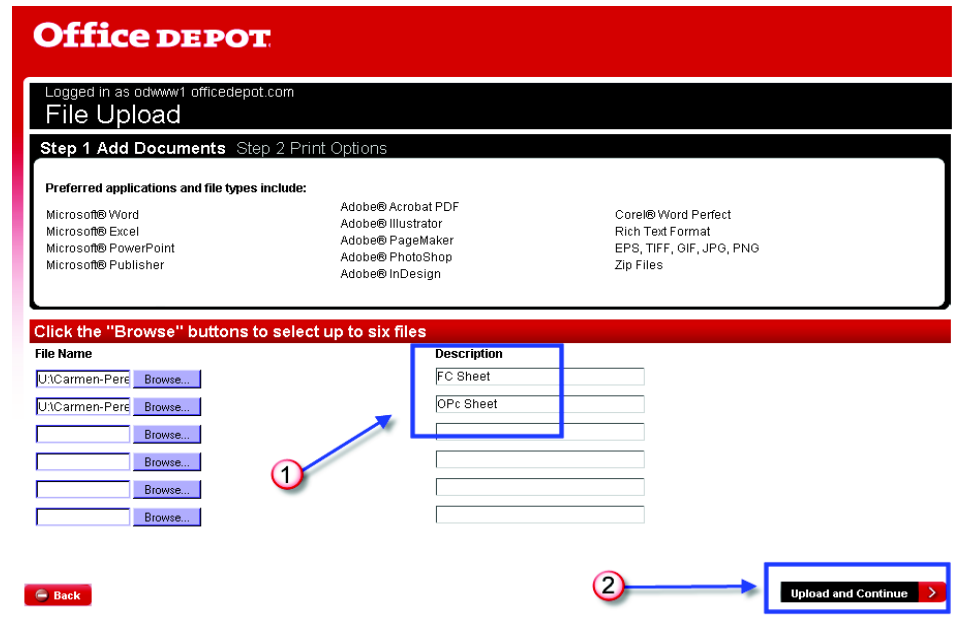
Office DEPOT

Logged in as odwww1 officedepot.com
File Upload

Step 1 Add Documents Step 2 Print Options

Preferred applications and file types include:

Microsoft® Word
Microsoft® Excel
Microsoft® PowerPoint
Microsoft® Publisher

Adobe® Acrobat PDF
Adobe® Illustrator
Adobe® PageMaker
Adobe® PhotoShop
Adobe® InDesign

Corel® Word Perfect
Rich Text Format
EPS, TIFF, GIF, JPG, PNG
Zip Files

Click the "Browse" buttons to select up to six files

| File Name | Description |
|---|---|
| U:\Carmen-Pere Browse... | FC Sheet |
| U:\Carmen-Pere Browse... | OPc Sheet |
| Browse... | |
| Browse... | |
| Browse... | |
| Browse... | |

1

2

Back

Upload and Continue >